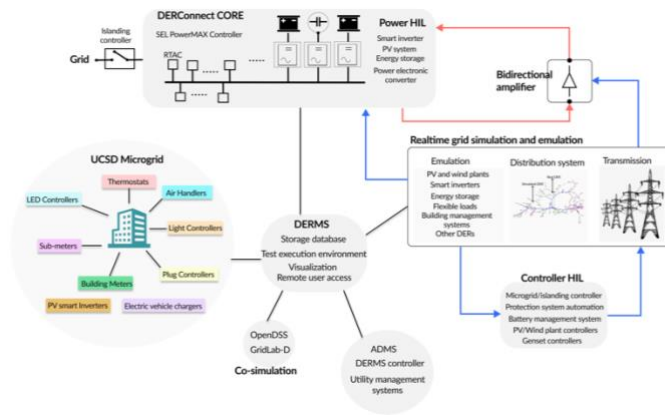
DERConnect CORE

Islanding controller

Grid

SEL PowerMAX Controller

RTAC

Power HIL

Smart inverter
PV system
Energy storage
Power electronic converter

Bidirectional amplifier

Realtime grid simulation and emulation

Emulation

PV and wind plants
Smart inverters
Energy storage
Flexible loads
Building management systems
Other DERs

Distribution system

Transmission

UCSD Microgrid

Thermostats
LED Controllers
Air Handlers
Light Controllers
Sub-meters
Plug Controllers
Building Meters
PV smart Inverters
Electric vehicle chargers

DERMS
Storage database
Test execution environment
Visualization
Remote user access

Controller HIL

Microgrid/Islanding controller
Protection system automation
Battery management system
PV/Wind plant controllers
Genset controllers

OpenDSS
GridLab-D

Co-simulation

ADMS
DERMS controller
Utility management systems